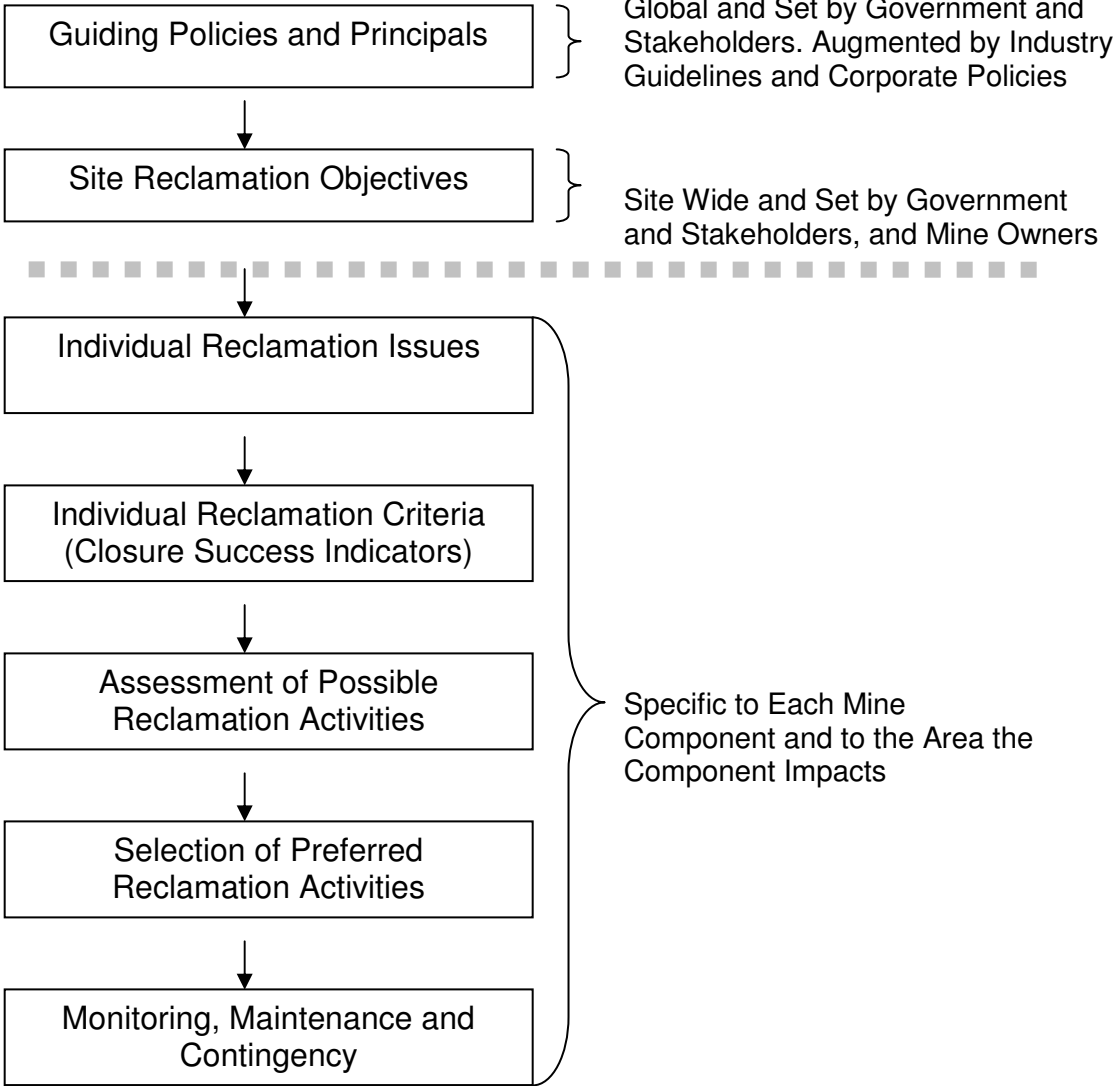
Guiding Policies and Principals

Global and Set by Government and Stakeholders. Augmented by Industry Guidelines and Corporate Policies

Site Reclamation Objectives

Site Wide and Set by Government and Stakeholders, and Mine Owners

Individual Reclamation Issues

Individual Reclamation Criteria (Closure Success Indicators)

Assessment of Possible Reclamation Activities

Selection of Preferred Reclamation Activities

Monitoring, Maintenance and Contingency

Specific to Each Mine Component and to the Area the Component Impacts